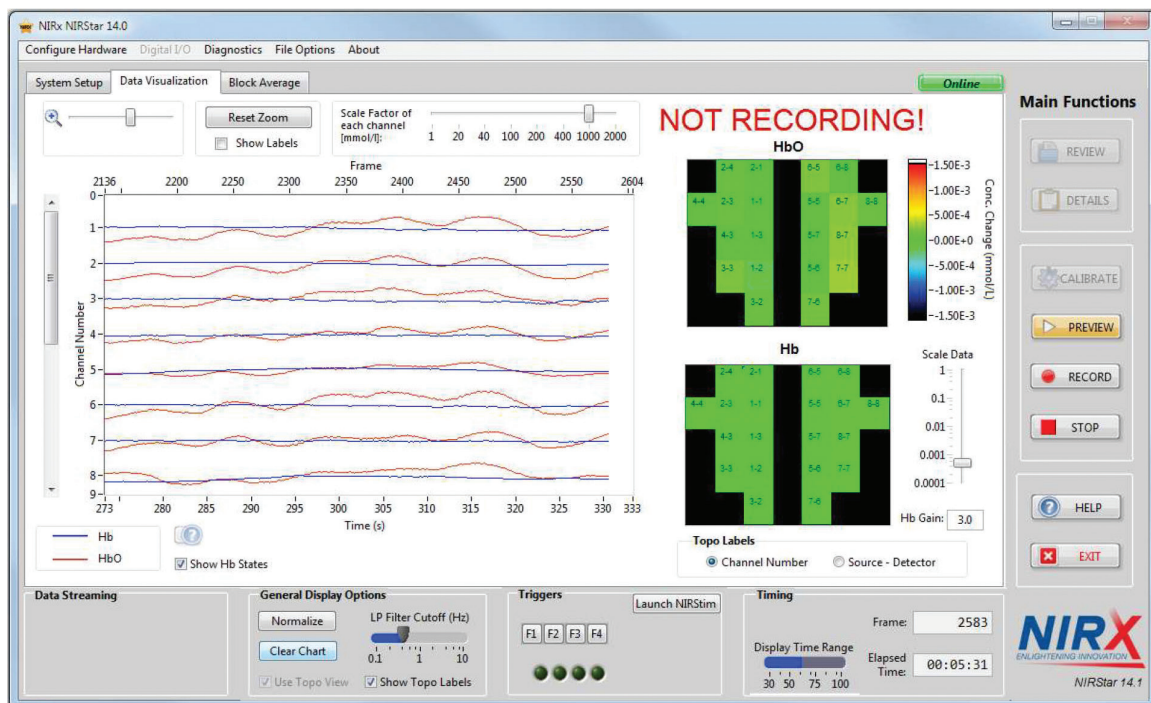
NIRx NIRStar 14.0

Configure Hardware Digital I/O Diagnostics File Options About

System Setup Data Visualization Block Average

Online

Main Functions

Reset Zoom

Show Labels

Scale Factor of each channel [mmol/l]:

1 20 40 100 200 400 1000 2000

NOT RECORDING!

HbO

Frame

2136 2200 2250 2300 2350 2400 2450 2500 2550 2604

0 1 2 3 4 5 6 7 8 9

Channel Number

273 280 285 290 295 300 305 310 315 320 325 330 333

Time (s)

2-4 2-1 6-5 6-8
4-4 2-3 1-1 5-5 6-7 8-8
4-3 1-3 5-7 8-7
3-3 1-2 5-6 7-7
3-2 7-6

1.50E-3
1.00E-3
5.00E-4
0.00E+0
-5.00E-4
-1.00E-3
-1.50E-3

Conc. Change (mmol/L)

Hb

2-4 2-1 6-5 6-8
4-4 2-3 1-1 5-5 6-7 8-8
4-3 1-3 5-7 8-7
3-3 1-2 5-6 7-7
3-2 7-6

Scale Data

1
0.1
0.01
0.001
0.0001

Hb Gain: 3.0

REVIEW

DETAILS

CALIBRATE

PREVIEW

RECORD

STOP

HELP

EXIT

Hb

HbO

Show Hb States

Topo Labels

Channel Number

Source - Detector

Data Streaming

General Display Options

Normalize

Clear Chart

LP Filter Cutoff (Hz)

0.1 1 10

Use Topo View

Show Topo Labels

Triggers

Launch NIRStim

F1 F2 F3 F4

Timing

Display Time Range

30 50 75 100

Frame: 2583

Elapsed Time: 00:05:31

NIRX

ENLIGHTENING INNOVATION

NIRStar 14.1